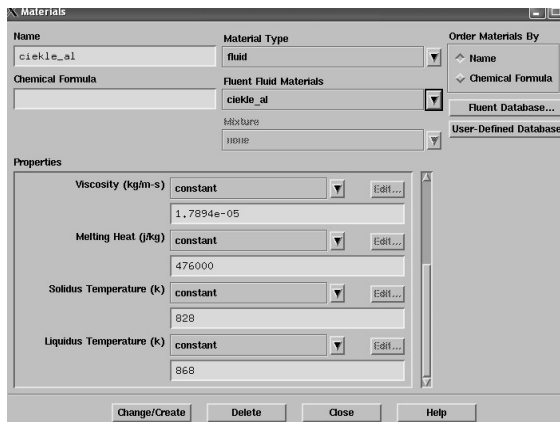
Materials

Name
ciekle_al

Chemical Formula

Material Type
fluid

Fluent Fluid Materials
ciekle_al

Mixture
none

Order Materials By
Name
Chemical Formula

Fluent Database...
User-Defined Database

Properties

Viscosity (kg/m-s) constant Edit...
1.7894e-05

Melting Heat (j/kg) constant Edit...
476000

Solidus Temperature (k) constant Edit...
828

Liquidus Temperature (k) constant Edit...
868

Change/Create Delete Close Help